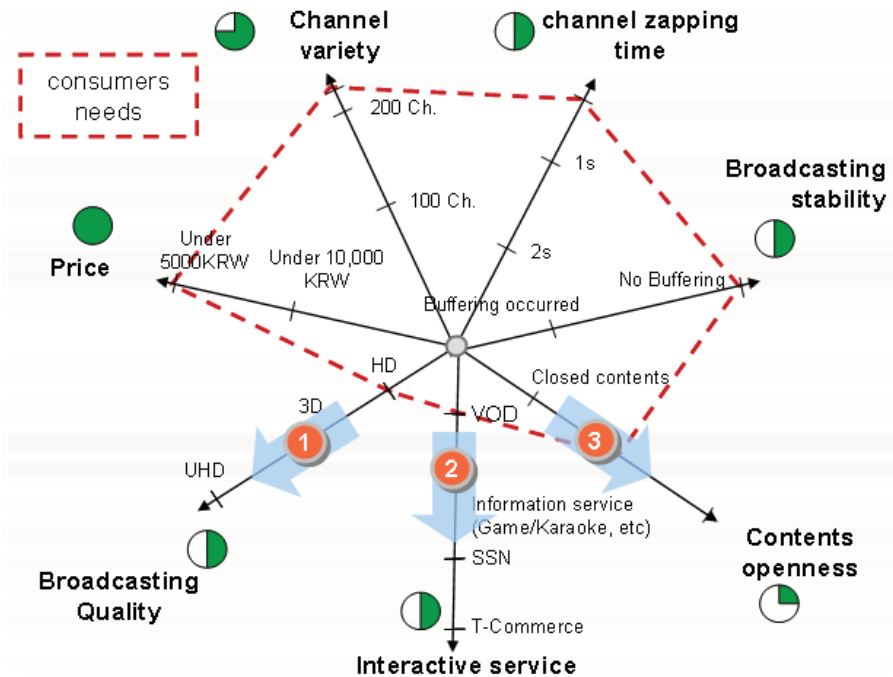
Channel variety

channel zapping time

consumers needs

200 Ch.

1s

Broadcasting stability

100 Ch.

Price

Under 5000KRW

Under 10,000 KRW

2s

No Buffering

Buffering occurred

HD

Closed contents

3D

VOD

1

2

3

UHD

Information service (Game/Karaoke, etc)

SSN

Contents openness

Broadcasting Quality

T-Commerce

Interactive service